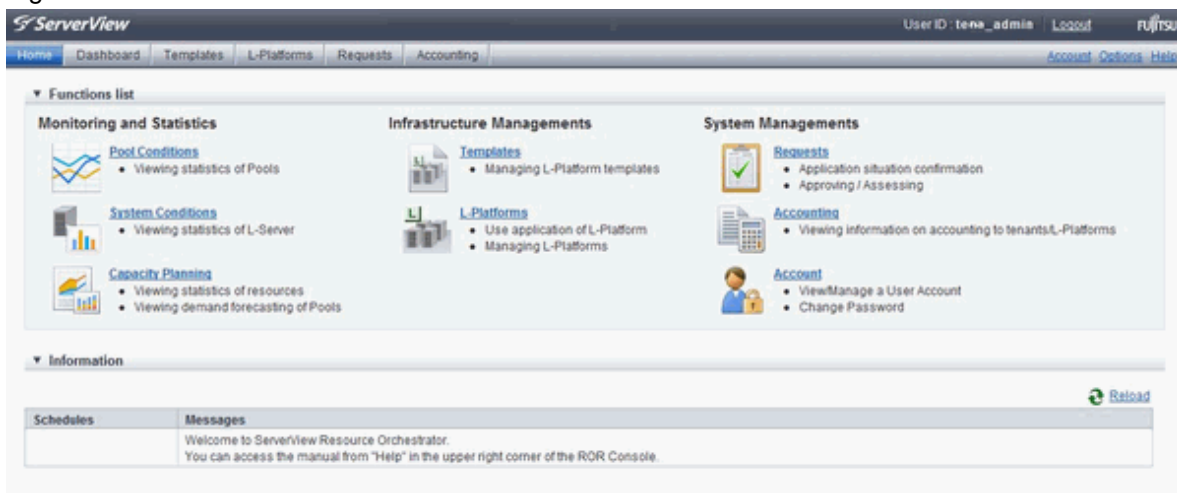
ServerView

User ID : tena_admin Logout FUJITSU

Home Dashboard Templates L-Platforms Requests Accounting

Account Options Help

▼ Functions list

Monitoring and Statistics

Pool Conditions
• Viewing statistics of Pools

System Conditions
• Viewing statistics of L-Server

Capacity Planning
• Viewing statistics of resources
• Viewing demand forecasting of Pools

Infrastructure Managements

Templates
• Managing L-Platform templates

L-Platforms
• Use application of L-Platform
• Managing L-Platforms

System Managements

Requests
• Application situation confirmation
• Approving / Assessing

Accounting
• Viewing information on accounting to tenants/L-Platforms

Account
• View/Manage a User Account
• Change Password

▼ Information

Reload

| Schedules | Messages |
|---|---|
| | Welcome to ServerView Resource Orchestrator.<br>You can access the manual from "Help" in the upper right corner of the ROR Console. |